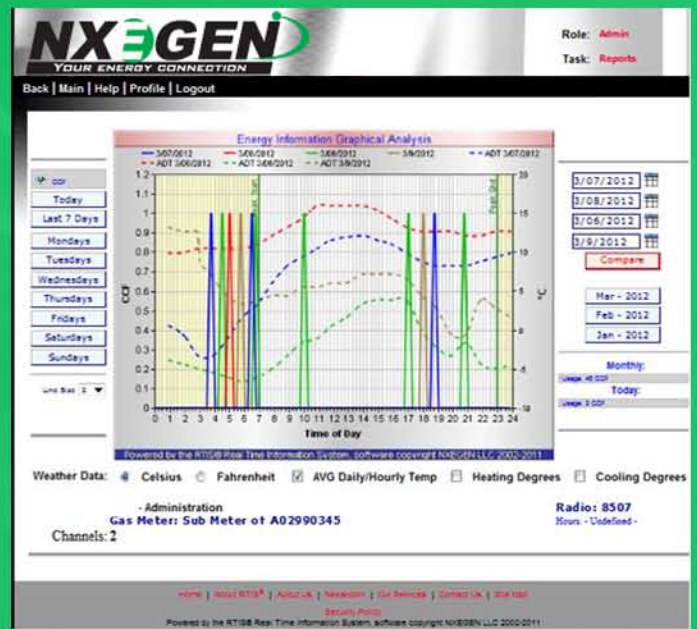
NX∃GEN
YOUR ENERGY CONNECTION

Role: Admin
Task: Reports

Back | Main | Help | Profile | Logout

CCF
Today
Last 7 Days
Mondays
Tuesdays
Wednesdays
Thursdays
Fridays
Saturdays
Sundays
Line Size 3

Energy Information Graphical Analysis

3/07/2012 3/08/2012 3/06/2012 3/9/2012 ADT 3/07/2012 ADT 3/08/2012 ADT 3/06/2012 ADT 3/9/2012

CCF
°C
1.2 1.1 1 0.9 0.8 0.7 0.6 0.5 0.4 0.3 0.2 0.1 0
20 15 10 5 0 -5 -10
0 1 2 3 4 5 6 7 8 9 10 11 12 13 14 15 16 17 18 19 20 21 22 23 24
Time of Day

Powered by the RTIS® Real Time Information System, software copyright NXEGEN LLC 2002-2011

3/07/2012
3/08/2012
3/06/2012
3/9/2012
Compare

Mar - 2012
Feb - 2012
Jan - 2012

Monthly:
Usage: 45 CCF
Today:
Usage: 3 CCF

Weather Data: Celsius Fahrenheit AVG Daily/Hourly Temp Heating Degrees Cooling Degrees

- Administration
Gas Meter: Sub Meter of A02990345
Radio: 8507
Hours - Undefined -
Channels: 2

Home | About RTIS® | About Us | Newsroom | Our Services | Contact Us | Site Map
Security Policy
Powered by the RTIS® Real Time Information System, software copyright NXEGEN LLC 2002-2011